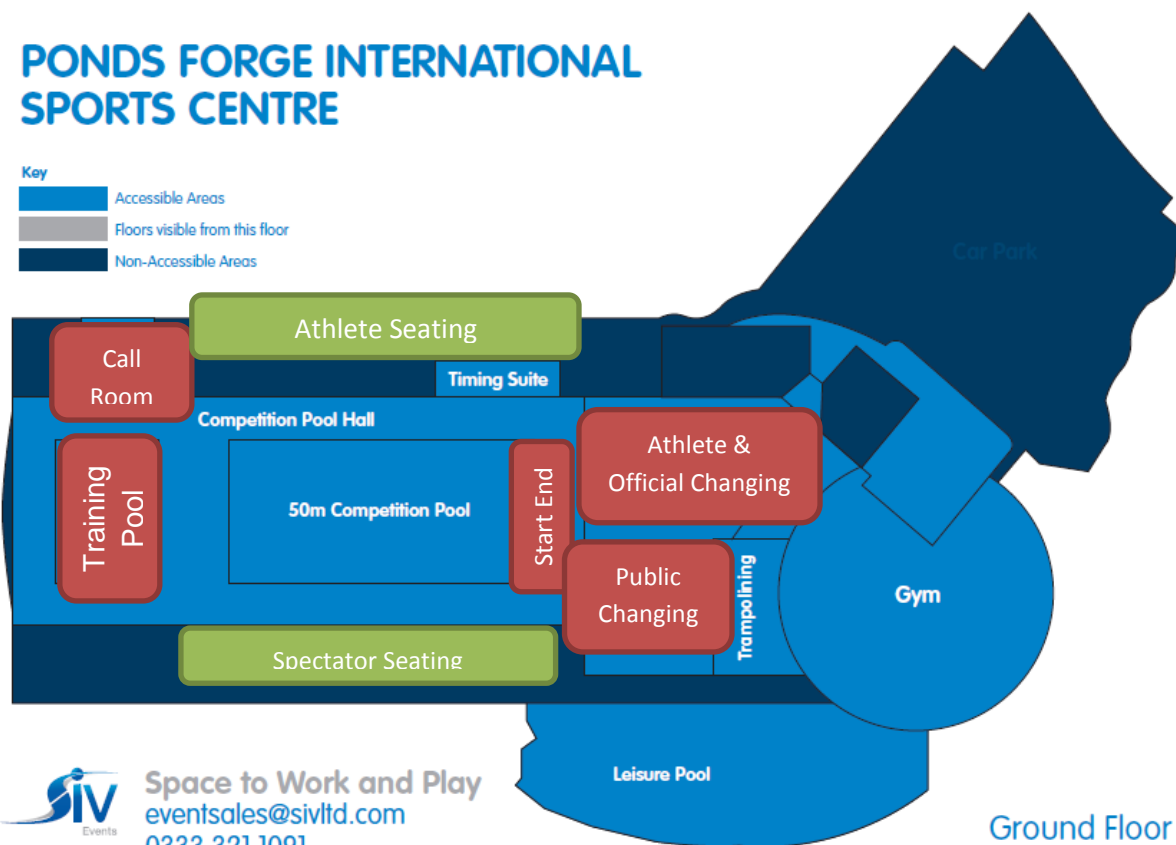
PONDS FORGE INTERNATIONAL SPORTS CENTRE

Key
Accessible Areas
Floors visible from this floor
Non-Accessible Areas

Car Park

Athlete Seating

Call Room

Timing Suite

Competition Pool Hall

Training Pool

50m Competition Pool

Start End

Athlete & Official Changing

Public Changing

Trampolining

Gym

Spectator Seating

Leisure Pool

SIV Events

Space to Work and Play
eventsales@sivltd.com
0333 321 1091

Ground Floor